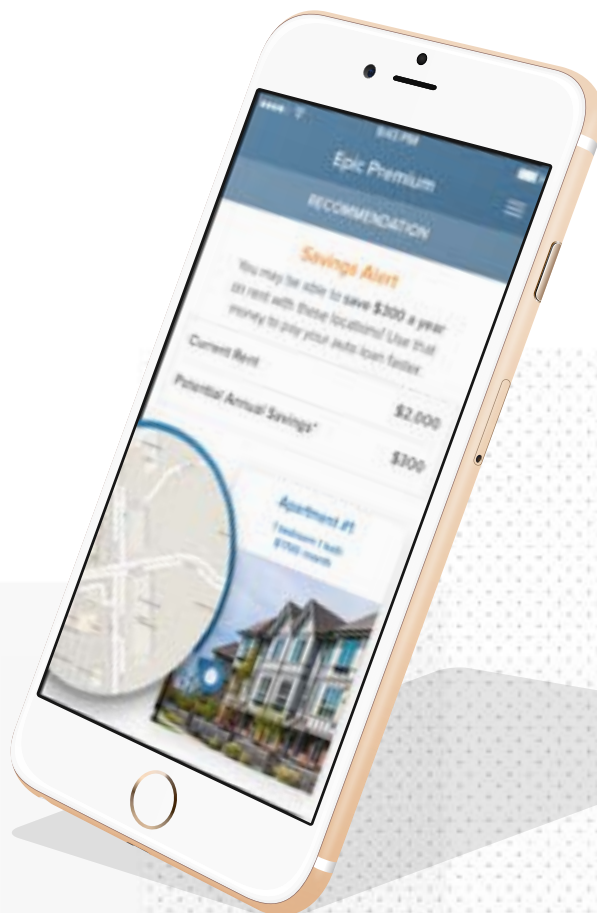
9:41 PM

Epic Premium

RECOMMENDATION

Savings Alert

You may be able to save $300 a year on rent with these locations! Use that money to pay your auto loan faster.

Current Rent $2,000

Potential Annual Savings* $300

Apartment #1

1 bedroom 1 bath

$1700 /month